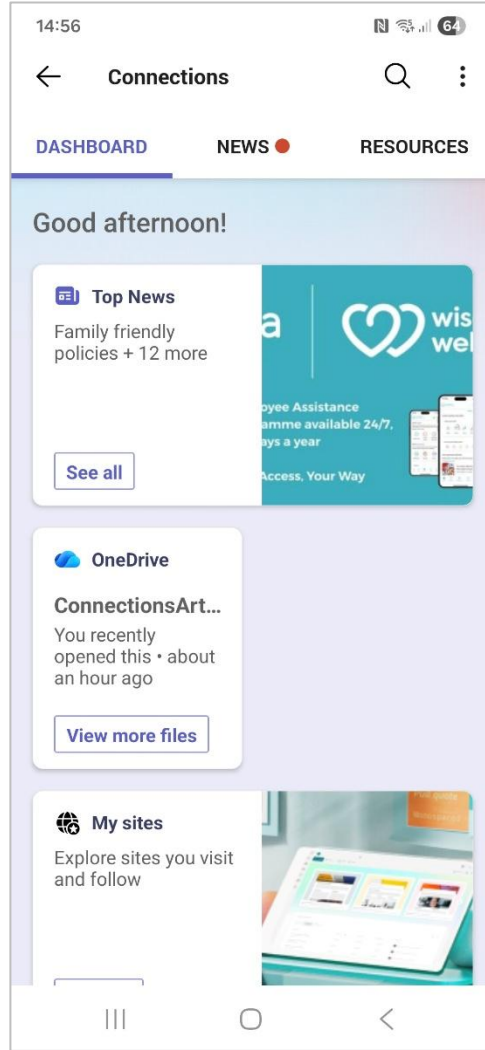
14:56

64

Connections

DASHBOARD

NEWS

RESOURCES

Good afternoon!

Top News

Family friendly policies + 12 more

See all

a

wis
wel

oyee Assistance
amme available 24/7,
ays a year

Access, Your Way

OneDrive

ConnectionsArt...

You recently opened this • about an hour ago

View more files

My sites

Explore sites you visit and follow